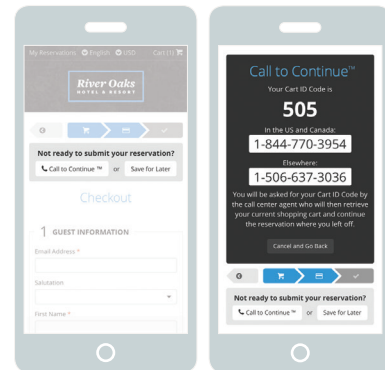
My Reservations English USD Cart (1)

River Oaks
HOTEL & RESORT

Not ready to submit your reservation?

Call to Continue ™ or Save for Later

Checkout

1 GUEST INFORMATION

Email Address *

Salutation

First Name *

Call to Continue™

Your Cart ID Code is

505

In the US and Canada:

1-844-770-3954

Elsewhere:

1-506-637-3036

You will be asked for your Cart ID Code by the call center agent who will then retrieve your current shopping cart and continue the reservation where you left off.

Cancel and Go Back

Not ready to submit your reservation?

Call to Continue ™ or Save for Later